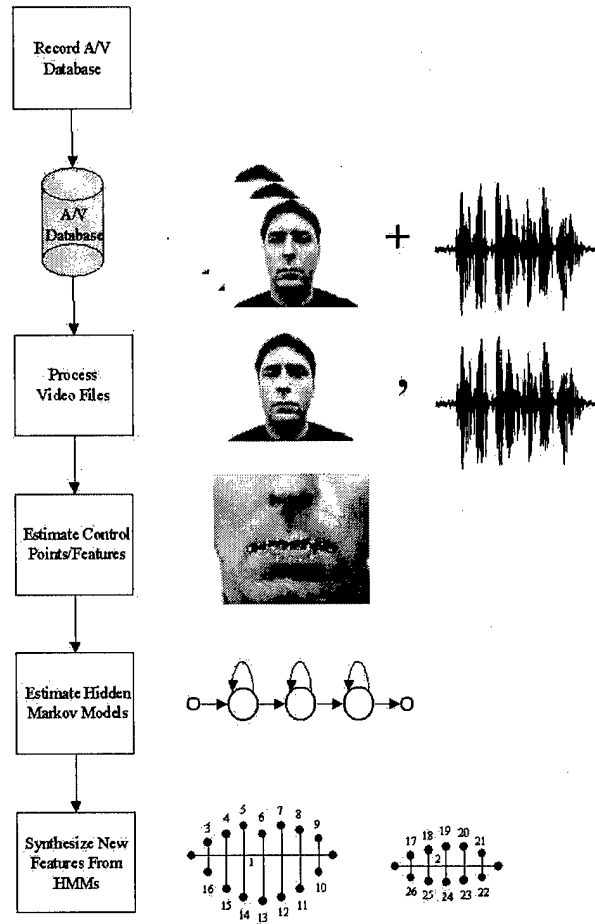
Record A/V Database

A/V Database

+

Process Video Files

,

Estimate Control Points/Features

Estimate Hidden Markov Models

Synthesize New Features From HMMs

3 4 5 6 7 8 9
1
16 15 14 13 12 11 10

17 18 19 20 21
2
26 25 24 23 22